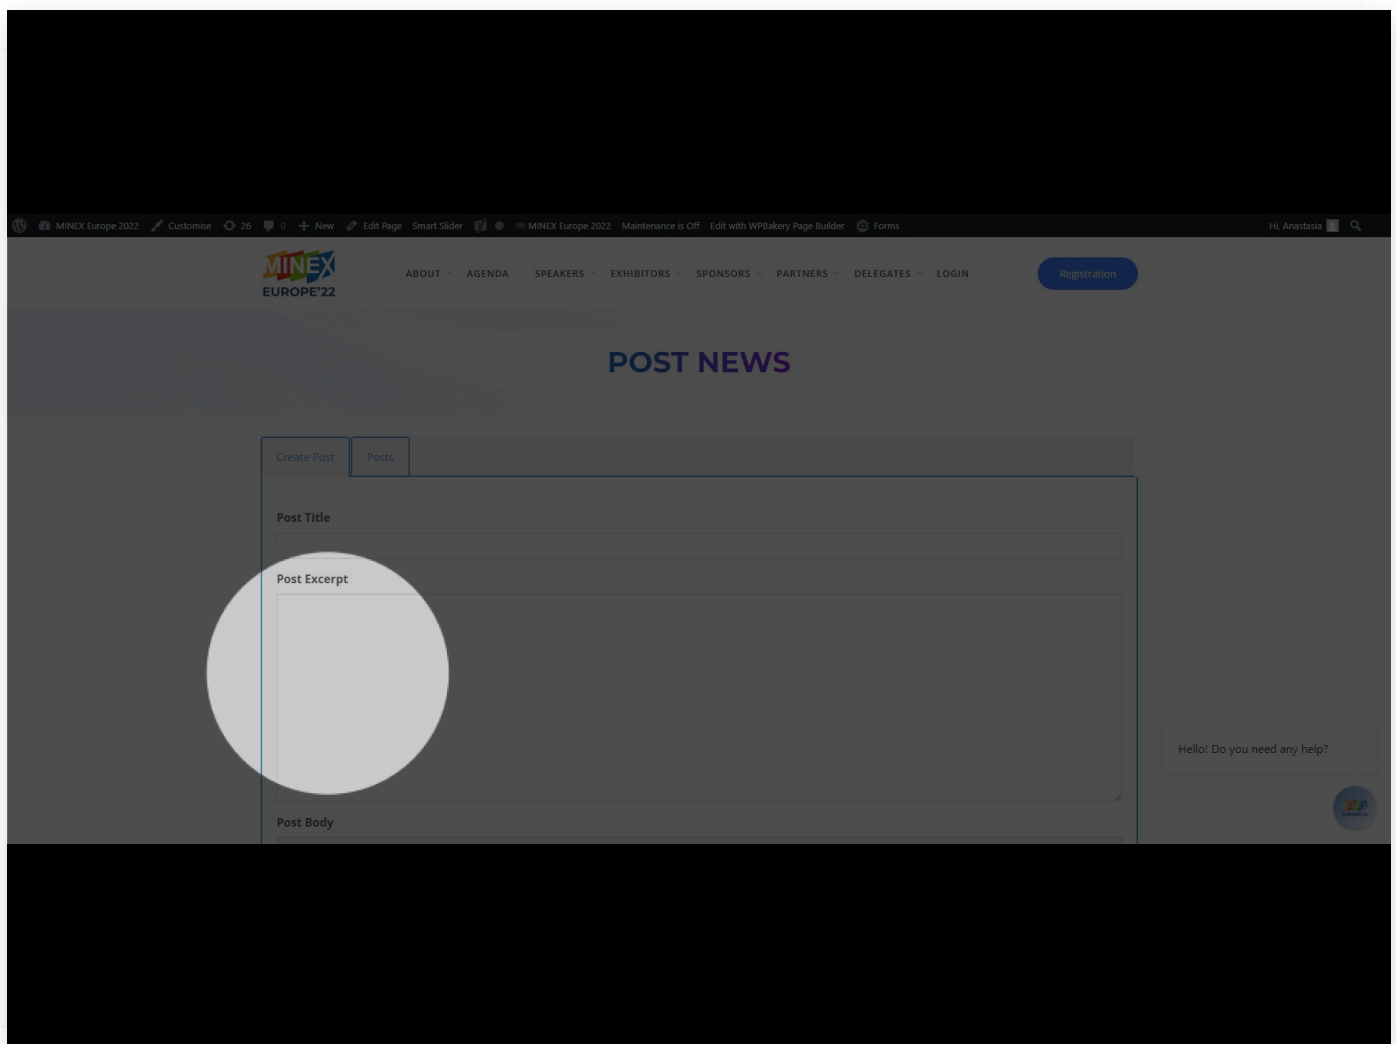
MINEX Europe 2022 Customise 26 0 New Edit Page Smart Slider MINEX Europe 2022 Maintenance is Off Edit with WPBakery Page Builder Forms Hi, Anastasia

MINEX EUROPE'22

ABOUT AGENDA SPEAKERS EXHIBITORS SPONSORS PARTNERS DELEGATES LOGIN Registration

POST NEWS

Create Post Posts

Post Title

Post Excerpt

Post Body

Hello! Do you need any help?